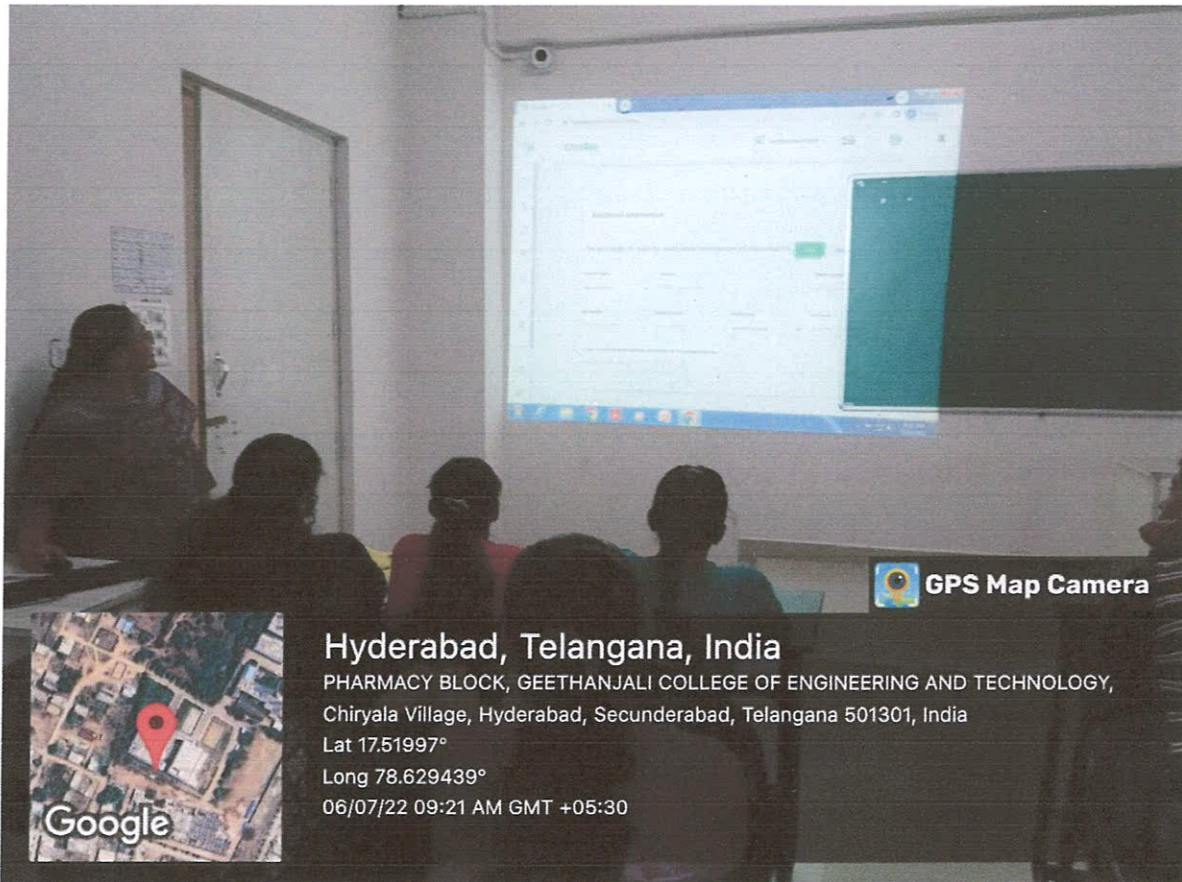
GPS Map Camera

Hyderabad, Telangana, India
PHARMACY BLOCK, GEETHANJALI COLLEGE OF ENGINEERING AND TECHNOLOGY, Chiryala Village, Hyderabad, Secunderabad, Telangana 501301, India
Lat 17.51997°
Long 78.629439°
06/07/22 09:21 AM GMT +05:30

Google